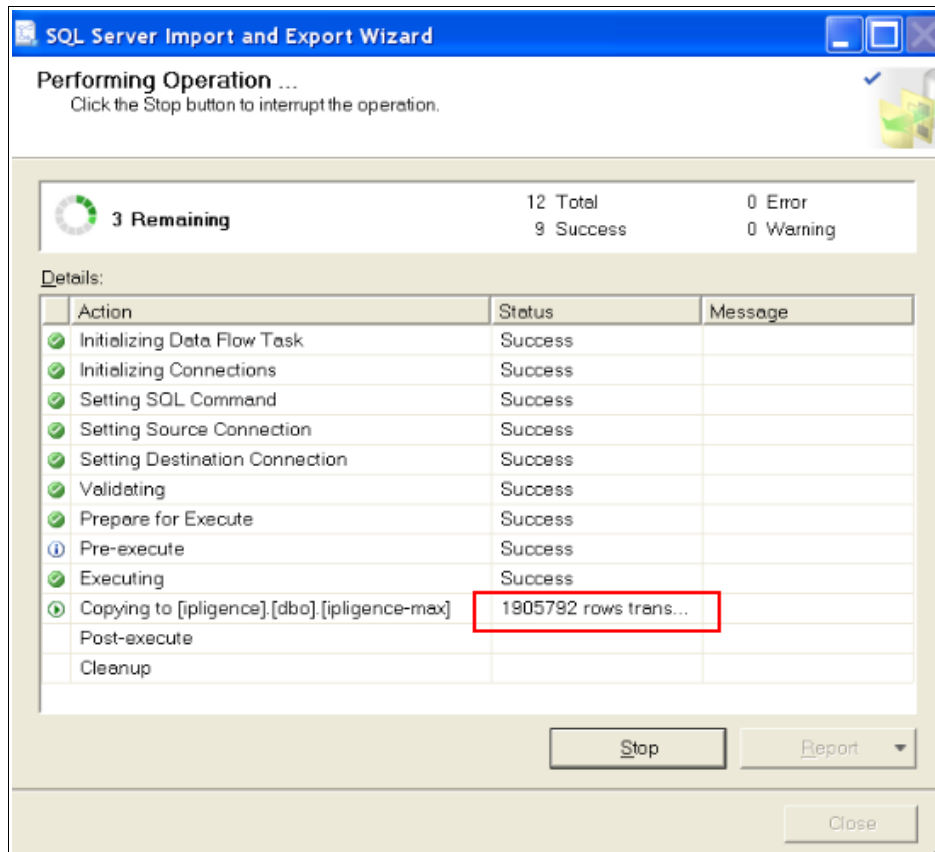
SQL Server Import and Export Wizard

Performing Operation ...
Click the Stop button to interrupt the operation.

3 Remaining

12 Total
9 Success

0 Error
0 Warning

Details:

| Action | Status | Message |
|---|---|---|
| Initializing Data Flow Task | Success | |
| Initializing Connections | Success | |
| Setting SQL Command | Success | |
| Setting Source Connection | Success | |
| Setting Destination Connection | Success | |
| Validating | Success | |
| Prepare for Execute | Success | |
| Pre-execute | Success | |
| Executing | Success | |
| Copying to [ipligence].[dbo].[ipligence-max] | 1905792 rows trans... | |
| Post-execute | | |
| Cleanup | | |

Stop

Report

Close